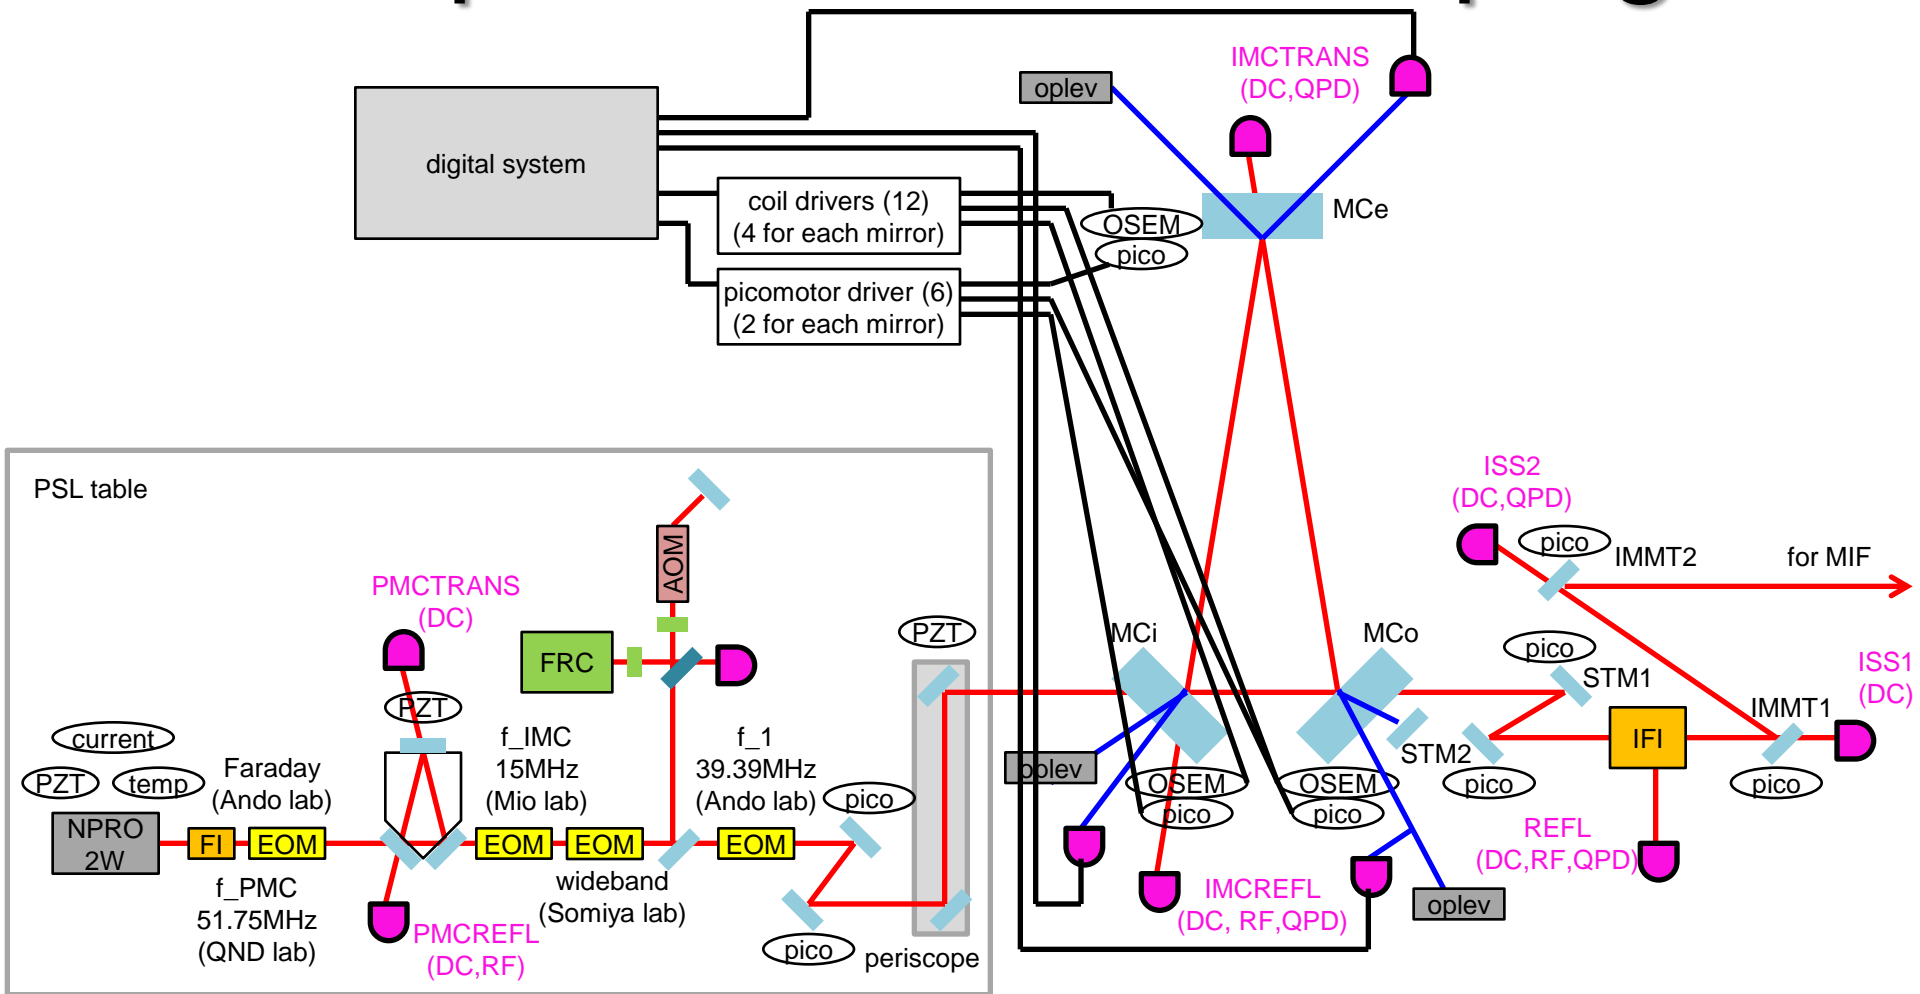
digital system

coil drivers (12)
(4 for each mirror)

picomotor driver (6)
(2 for each mirror)

oplev

IMCTRANS
(DC,QPD)

OSEM

pico

MCe

PSL table

ISS2
(DC,QPD)

pico

IMMT2

for MIF

PMCTRANS
(DC)

AOM

FRC

PZT

MCi

MCo

pico

STM1

ISS1
(DC)

PZT

current

PZT

temp

Faraday
(Ando lab)

f_IMC
15MHz
(Mio lab)

f_1
39.39MHz
(Ando lab)

pico

IMMT1

IFI

oplev

OSEM

pico

OSEM

pico

STM2

pico

pico

NPRO
2W

FI

EOM

EOM

EOM

EOM

REFL
(DC,RF,QPD)

f_PMC
51.75MHz
(QND lab)

PMCREFL
(DC,RF)

wideband
(Somiya lab)

pico

periscope

IMCREFL
(DC, RF,QPD)

oplev